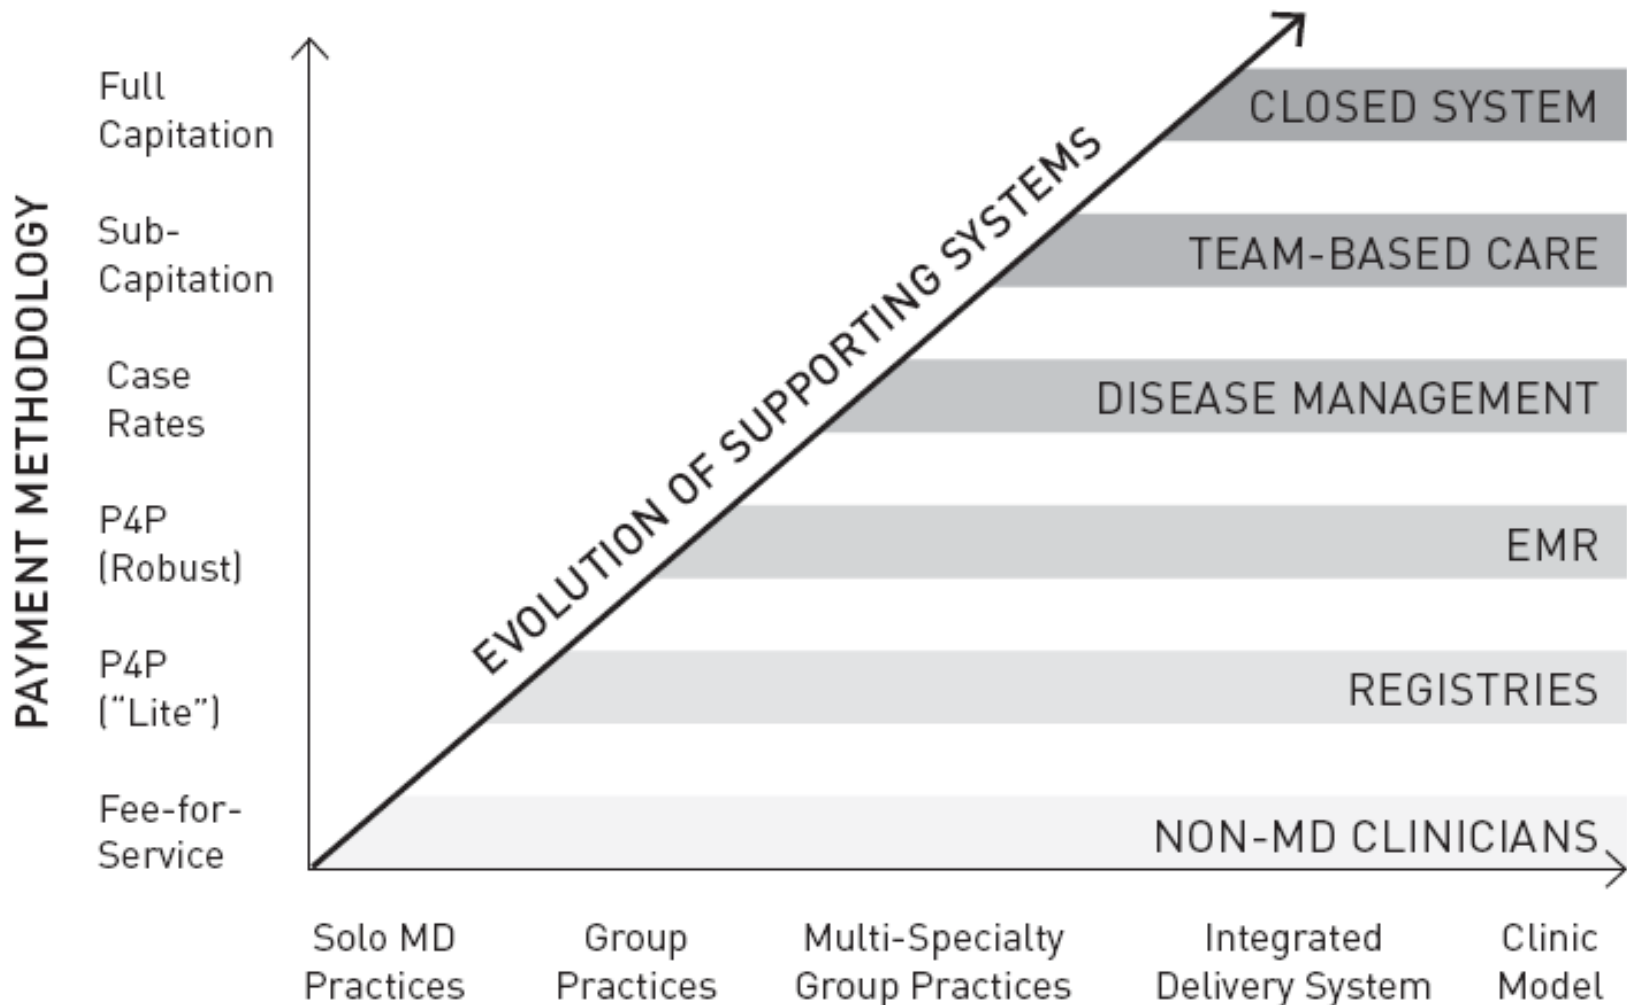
PAYMENT METHODOLOGY

Full Capitation

Sub-Capitation

Case Rates

P4P (Robust)

P4P ("Lite")

Fee-for-Service

EVOLUTION OF SUPPORTING SYSTEMS

CLOSED SYSTEM

TEAM-BASED CARE

DISEASE MANAGEMENT

EMR

REGISTRIES

NON-MD CLINICIANS

Solo MD Practices

Group Practices

Multi-Specialty Group Practices

Integrated Delivery System

Clinic Model